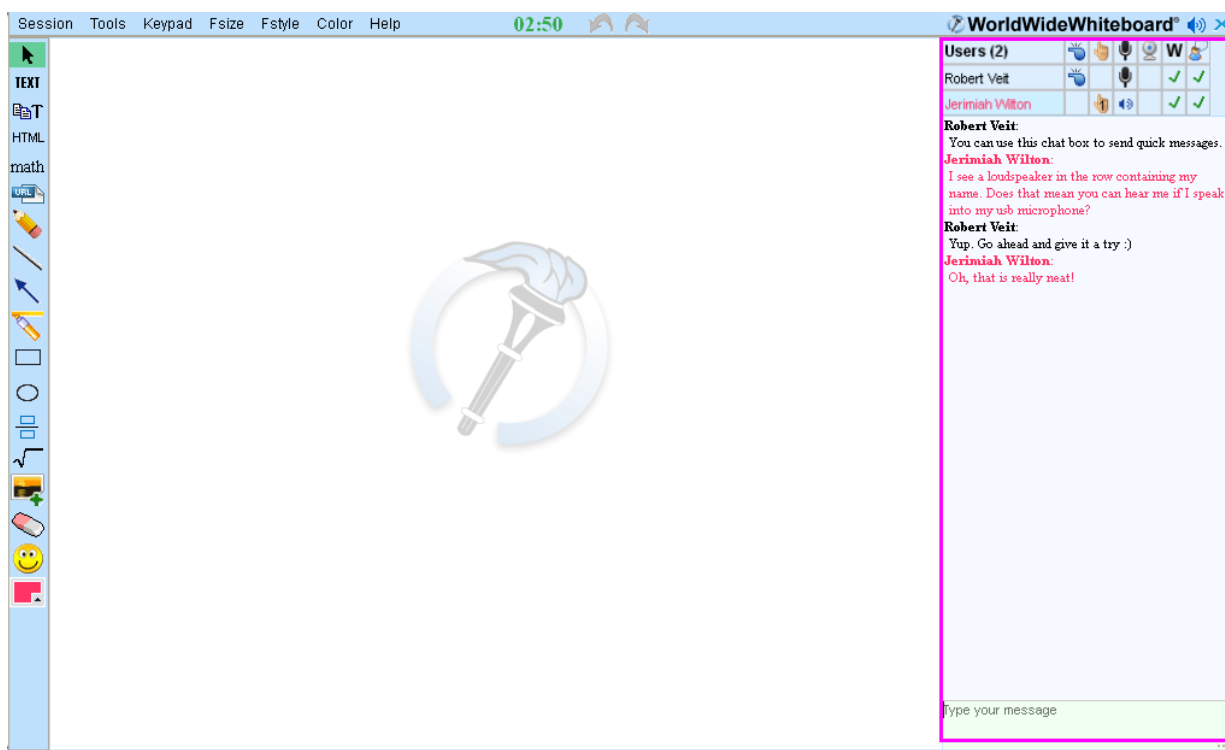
Session Tools Keypad Fsize Fstyle Color Help 02:50

WorldWideWhiteboard®

TEXT
T
HTML
math
URL

| Users (2) | | | | | W | |
|---|---|---|---|---|---|---|
| Robert Veit | | | | | ✓ | ✓ |
| Jerimiah Wilton | | | | | ✓ | ✓ |

Robert Veit:
You can use this chat box to send quick messages.
Jerimiah Wilton:
I see a loudspeaker in the row containing my name. Does that mean you can hear me if I speak into my usb microphone?
Robert Veit:
Yup. Go ahead and give it a try :)
Jerimiah Wilton:
Oh, that is really neat!

Type your message